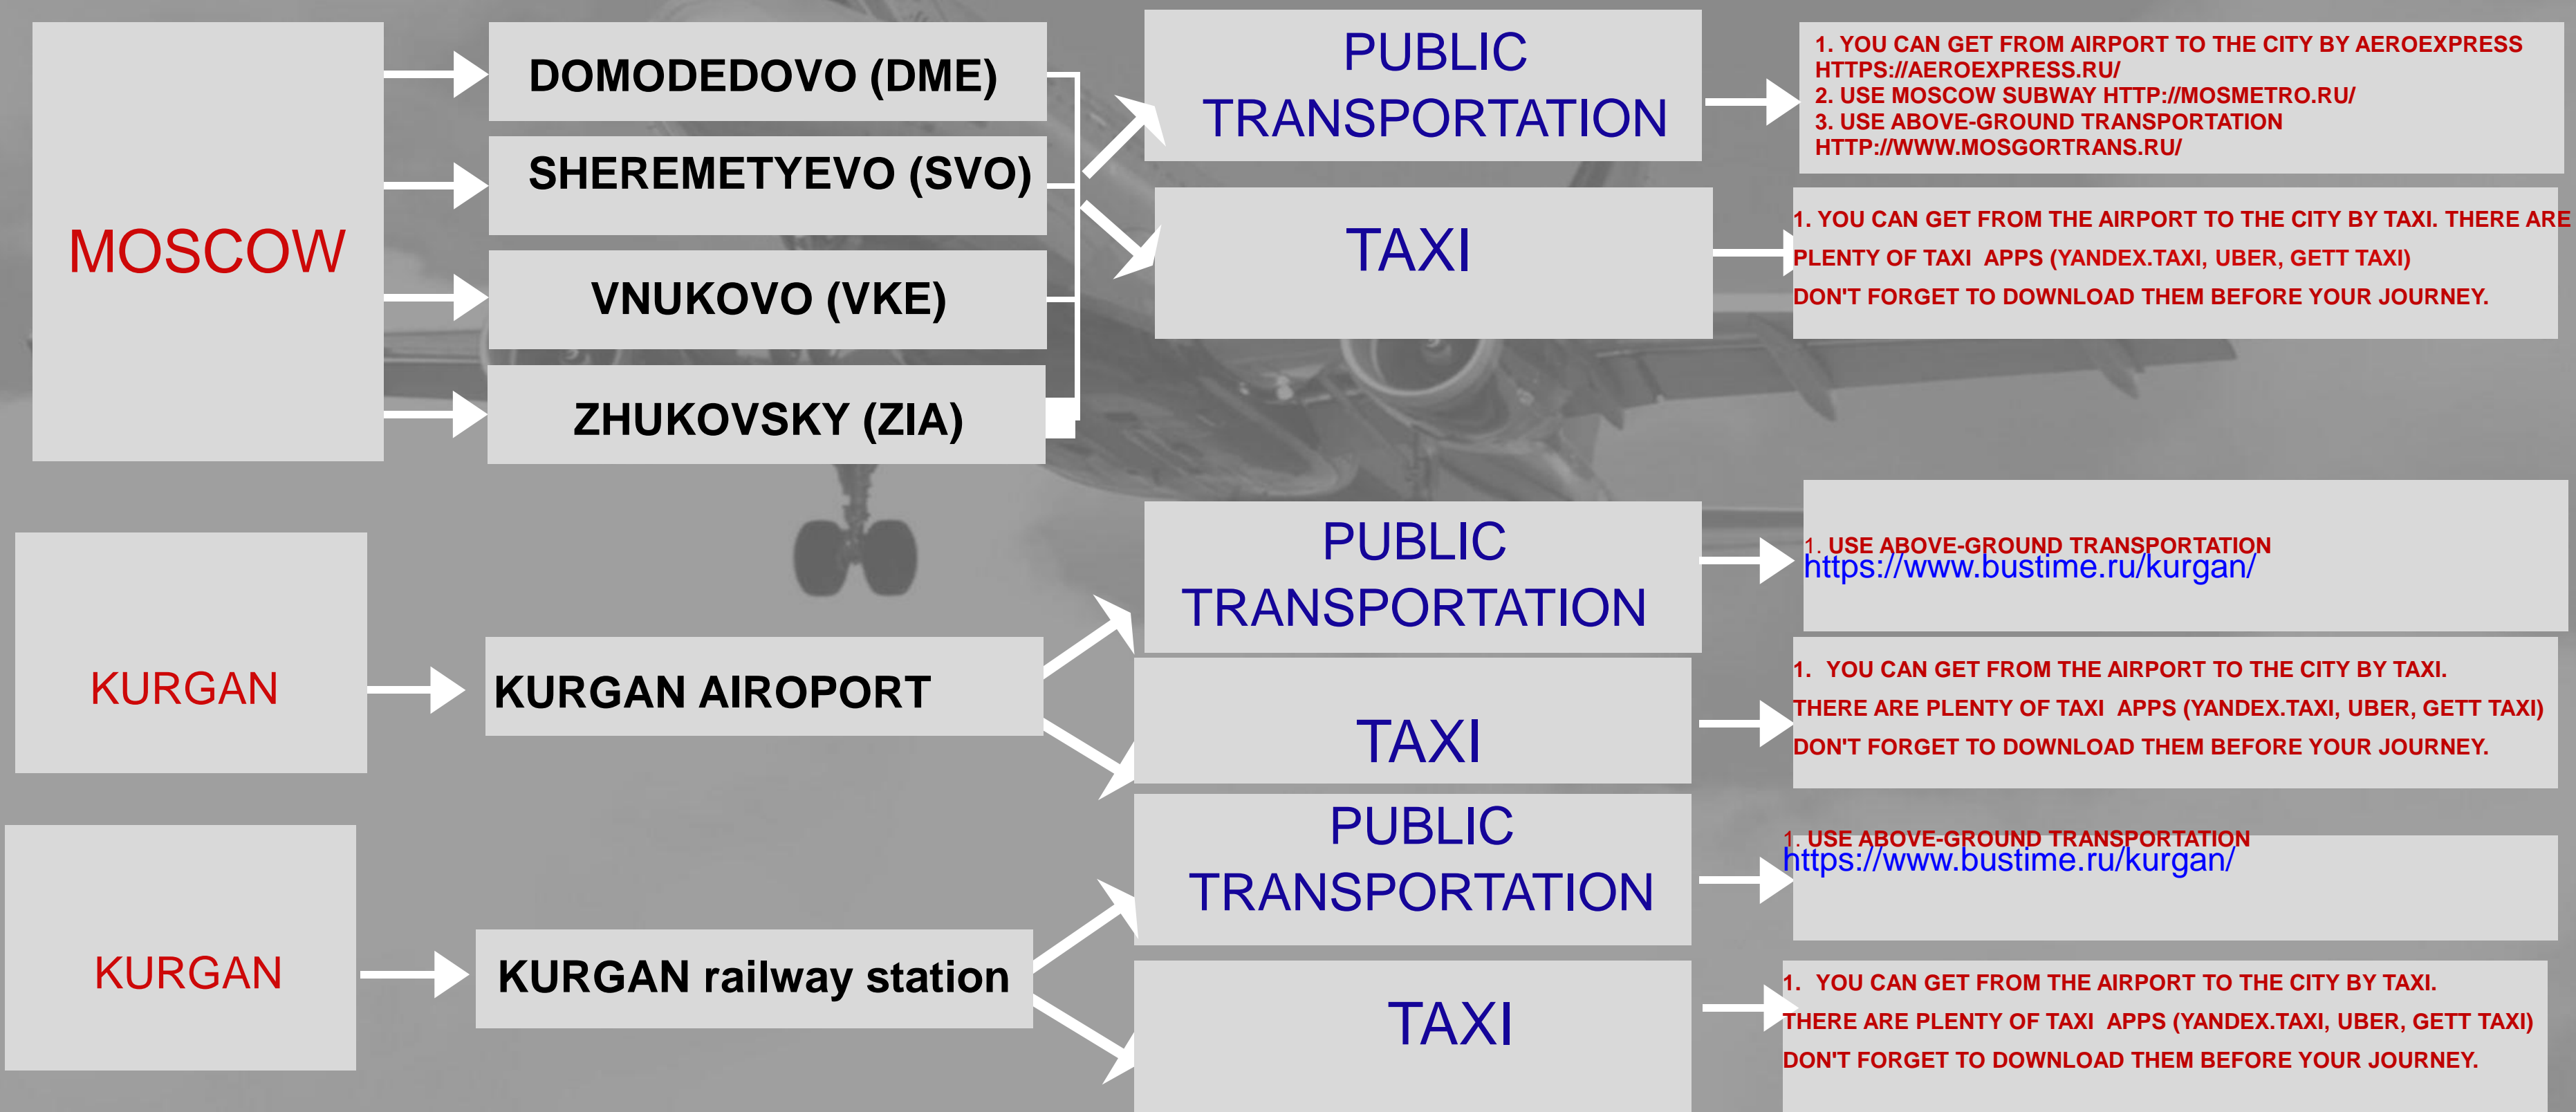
MOSCOW

DOMODEDOVO (DME)

SHEREMETYEVO (SVO)

VNUKOVO (VKE)

ZHUKOVSKY (ZIA)

PUBLIC TRANSPORTATION

1. YOU CAN GET FROM AIRPORT TO THE CITY BY AEROEXPRESS HTTPS://AEROEXPRESS.RU/
2. USE MOSCOW SUBWAY HTTP://MOSMETRO.RU/
3. USE ABOVE-GROUND TRANSPORTATION HTTP://WWW.MOSGORTRANS.RU/

TAXI

1. YOU CAN GET FROM THE AIRPORT TO THE CITY BY TAXI. THERE ARE PLENTY OF TAXI APPS (YANDEX.TAXI, UBER, GETT TAXI) DON'T FORGET TO DOWNLOAD THEM BEFORE YOUR JOURNEY.

KURGAN

KURGAN AIROPORT

PUBLIC TRANSPORTATION

1. USE ABOVE-GROUND TRANSPORTATION https://www.bustime.ru/kurgan/

TAXI

1. YOU CAN GET FROM THE AIRPORT TO THE CITY BY TAXI. THERE ARE PLENTY OF TAXI APPS (YANDEX.TAXI, UBER, GETT TAXI) DON'T FORGET TO DOWNLOAD THEM BEFORE YOUR JOURNEY.

KURGAN

KURGAN railway station

PUBLIC TRANSPORTATION

1. USE ABOVE-GROUND TRANSPORTATION https://www.bustime.ru/kurgan/

TAXI

1. YOU CAN GET FROM THE AIRPORT TO THE CITY BY TAXI. THERE ARE PLENTY OF TAXI APPS (YANDEX.TAXI, UBER, GETT TAXI) DON'T FORGET TO DOWNLOAD THEM BEFORE YOUR JOURNEY.